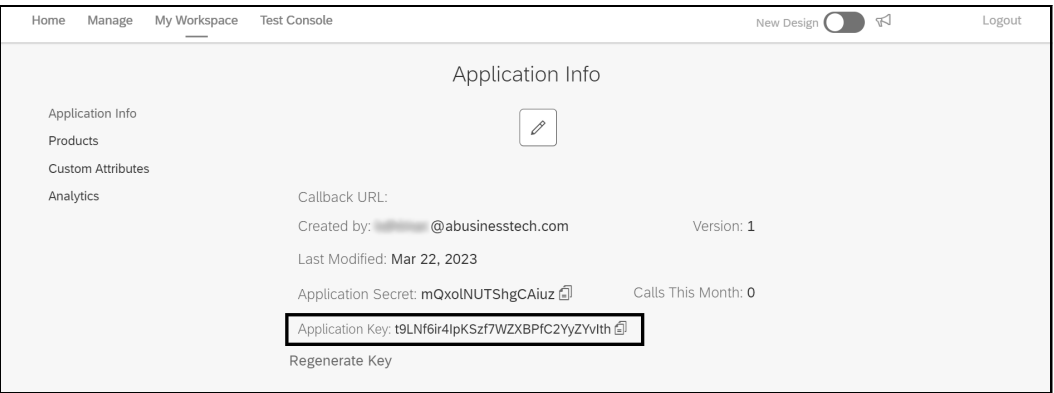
Home Manage My Workspace Test Console

New Design

Logout

Application Info

Application Info
Products
Custom Attributes
Analytics

Callback URL:

Created by: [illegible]@abusinesstech.com

Version: 1

Last Modified: Mar 22, 2023

Application Secret: mQxolNUTShgCAiuz

Calls This Month: 0

Application Key: t9LNf6ir4IpKSzf7WZXBPfC2YyZYvIth

Regenerate Key